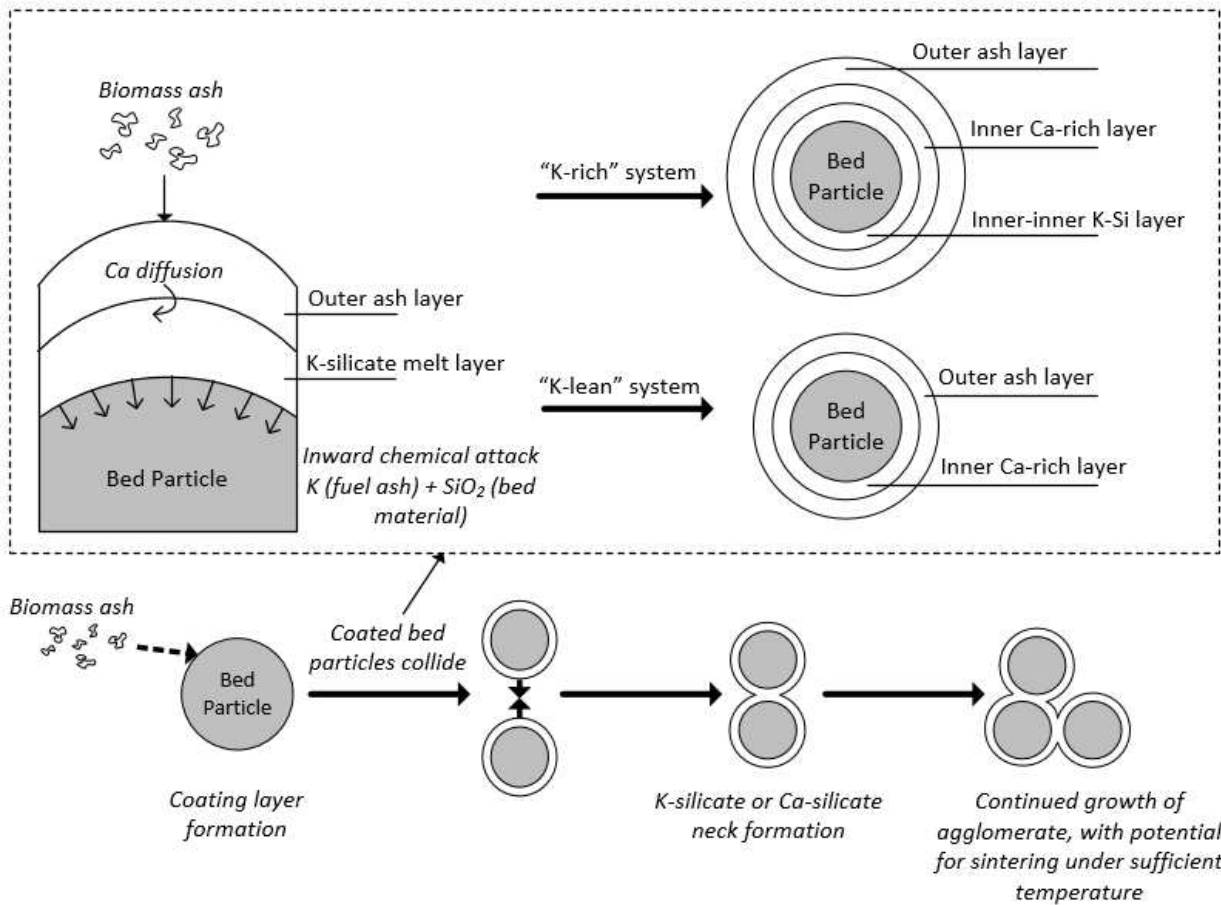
Biomass ash

Ca diffusion

Outer ash layer

K-silicate melt layer

Bed Particle

Inward chemical attack K (fuel ash) + $SiO_2$ (bed material)

"K-rich" system

Outer ash layer

Inner Ca-rich layer

Bed Particle

Inner-inner K-Si layer

"K-lean" system

Outer ash layer

Bed Particle

Inner Ca-rich layer

Biomass ash

Bed Particle

Coated bed particles collide

Coating layer formation

K-silicate or Ca-silicate neck formation

Continued growth of agglomerate, with potential for sintering under sufficient temperature